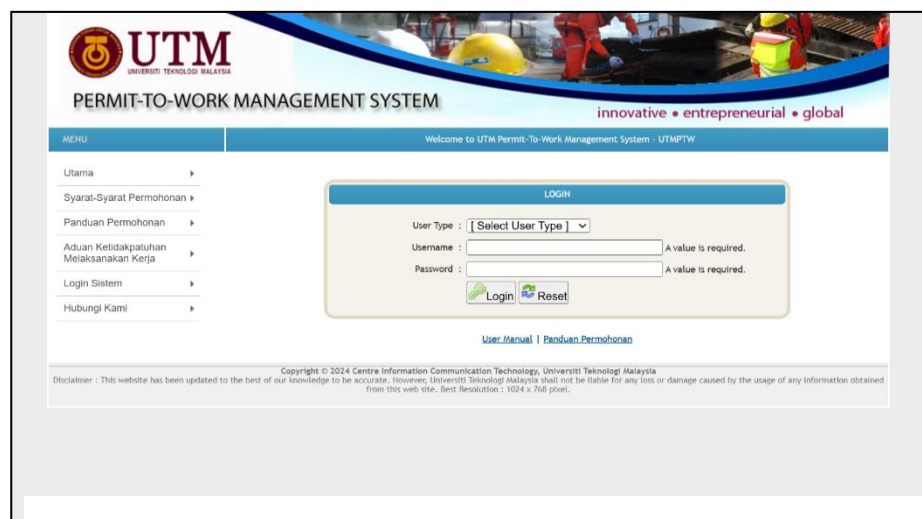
UTM
UNIVERSITI TEKNOLOGI MALAYSIA

PERMIT-TO-WORK MANAGEMENT SYSTEM

innovative • entrepreneurial • global

MENU

Welcome to UTM Permit-To-Work Management System - UTMPTW

Utama
Syarat-Syarat Permohonan
Panduan Permohonan
Aduan Ketidakpatuhan Melaksanakan Kerja
Login Sistem
Hubungi Kami

LOGIN

User Type : [ Select User Type ]
Username : A value is required.
Password : A value is required.
Login Reset

User Manual | Panduan Permohonan

Copyright © 2024 Centre Information Communication Technology, Universiti Teknologi Malaysia
Disclaimer : This website has been updated to the best of our knowledge to be accurate. However, Universiti Teknologi Malaysia shall not be liable for any loss or damage caused by the usage of any information obtained from this web site. Best Resolution : 1024 x 768 pixel.